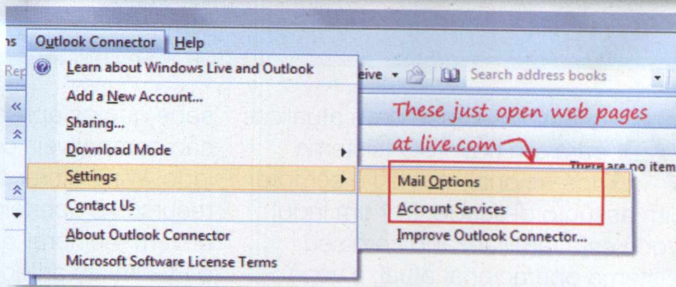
ns Outlook Connector Help

Rep

Learn about Windows Live and Outlook
Add a New Account...
Sharing...
Download Mode
Settings
Contact Us
About Outlook Connector
Microsoft Software License Terms

eive Search address books

These just open web pages at live.com

There are no item

Mail Options
Account Services
Improve Outlook Connector...